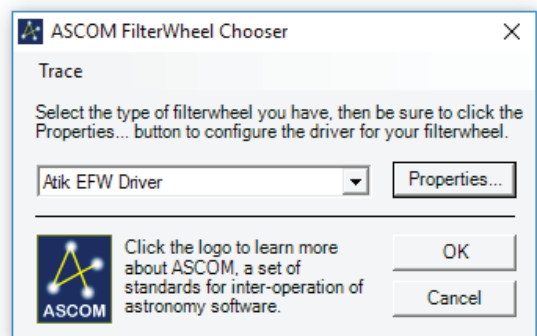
ASCOM FilterWheel Chooser
X
Trace

Select the type of filterwheel you have, then be sure to click the Properties... button to configure the driver for your filterwheel.

Atik EFW Driver
Properties...

ASCOM
Click the logo to learn more about ASCOM, a set of standards for inter-operation of astronomy software.

OK
Cancel